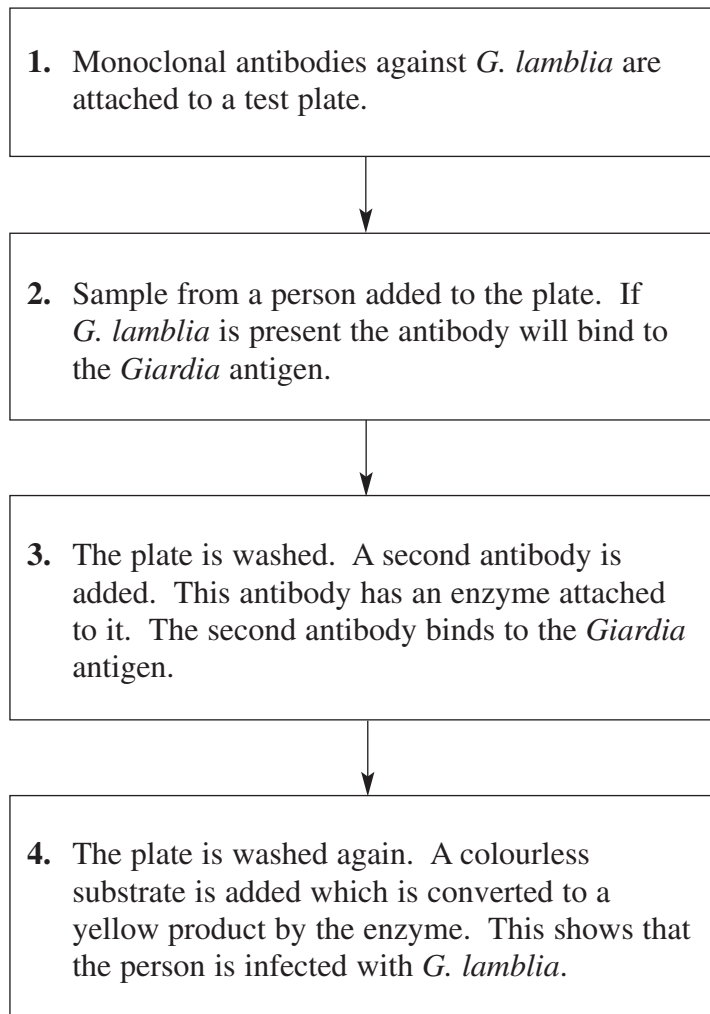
**1.** Monoclonal antibodies against *G. lamblia* are attached to a test plate.

**2.** Sample from a person added to the plate. If *G. lamblia* is present the antibody will bind to the *Giardia* antigen.

**3.** The plate is washed. A second antibody is added. This antibody has an enzyme attached to it. The second antibody binds to the *Giardia* antigen.

**4.** The plate is washed again. A colourless substrate is added which is converted to a yellow product by the enzyme. This shows that the person is infected with *G. lamblia*.